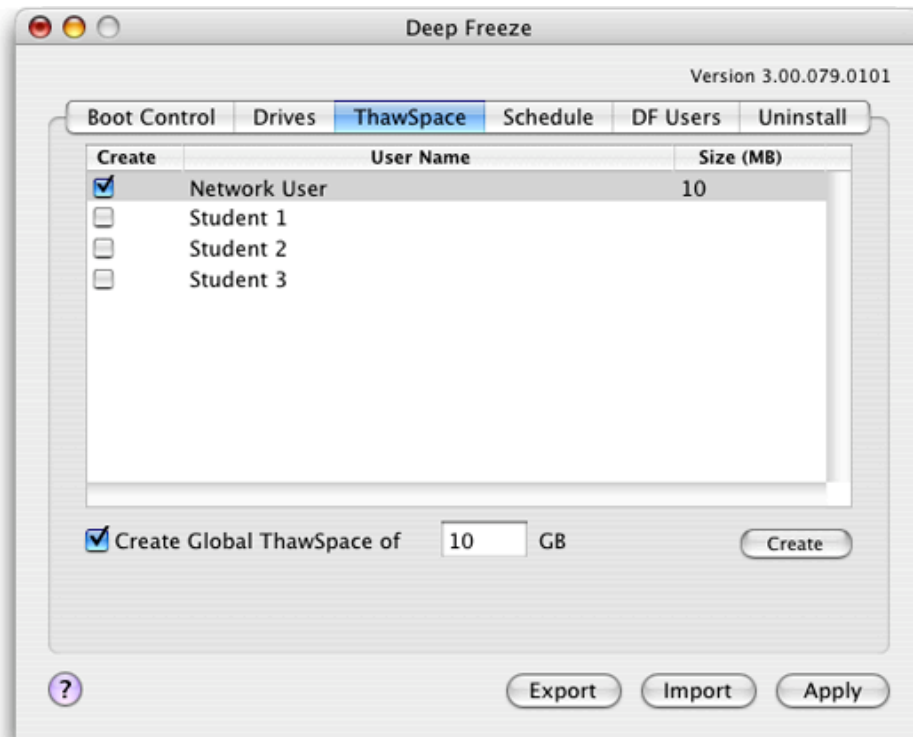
Deep Freeze

Version 3.00.079.0101

Boot Control | Drives | ThawSpace | Schedule | DF Users | Uninstall

| Create | User Name | Size (MB) |
|---|---|---|
| ☑ | Network User | 10 |
| ☐ | Student 1 | |
| ☐ | Student 2 | |
| ☐ | Student 3 | |

☑ Create Global ThawSpace of 10 GB

Create

?

Export

Import

Apply